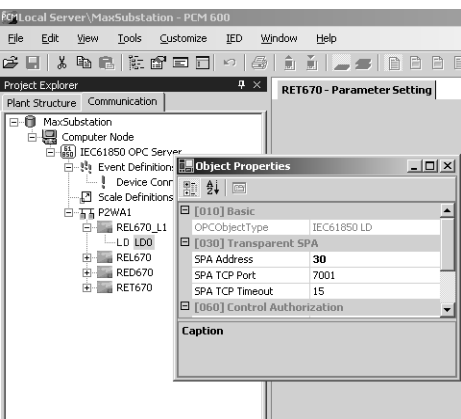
PCM Local Server\MaxSubstation - PCM 600

File Edit View Tools Customize IED Window Help

Project Explorer

Plant Structure Communication

MaxSubstation
Computer Node
IEC61850 OPC Server
Event Definitions
Device Conr
Scale Definitions
P2WA1
REL670_L1
LD LD0
REL670
RED670
RET670

RET670 - Parameter Setting

Object Properties

[010] Basic

| OPCObjectType | IEC61850 LD |
|---|---|

[030] Transparent SPA

| SPA Address | 30 |
|---|---|
| SPA TCP Port | 7001 |
| SPA TCP Timeout | 15 |

[060] Control Authorization

Caption